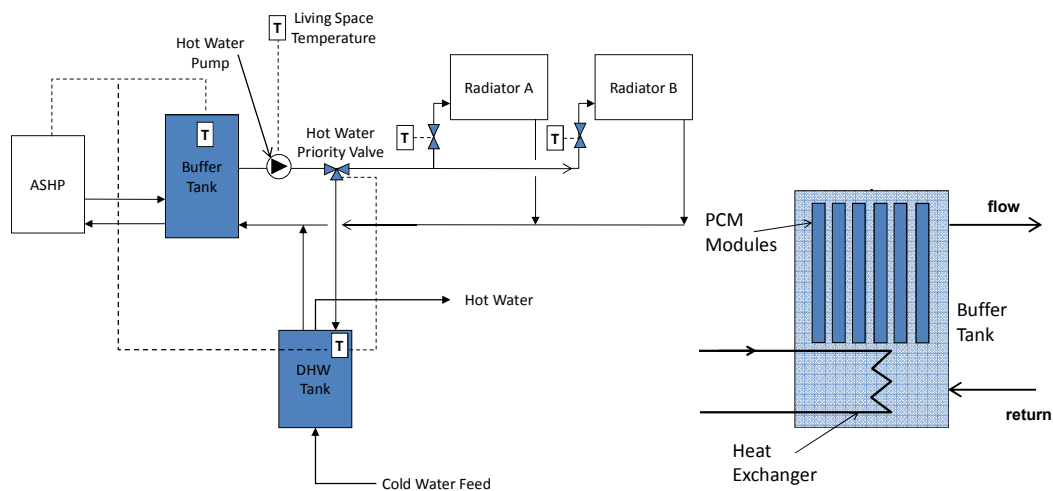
T
Living Space Temperature

Hot Water Pump

Radiator A

Radiator B

T

T

T

ASHP

Buffer Tank

Hot Water Priority Valve

PCM Modules

flow

Hot Water

Buffer Tank

T

DHW Tank

return

Heat Exchanger

Cold Water Feed